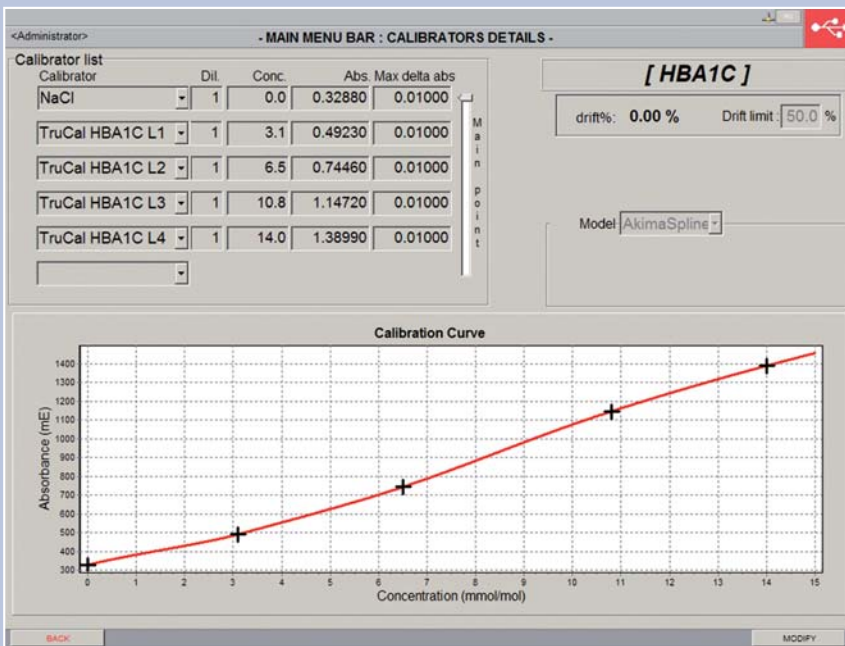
<Administrator>

- MAIN MENU BAR : CALIBRATORS DETAILS -

Calibrator list

| Calibrator | Dil. | Conc. | Abs. | Max delta abs |
|---|---|---|---|---|
| NaCl | 1 | 0.0 | 0.32880 | 0.01000 |
| TruCal HBA1C L1 | 1 | 3.1 | 0.49230 | 0.01000 |
| TruCal HBA1C L2 | 1 | 6.5 | 0.74460 | 0.01000 |
| TruCal HBA1C L3 | 1 | 10.8 | 1.14720 | 0.01000 |
| TruCal HBA1C L4 | 1 | 14.0 | 1.38990 | 0.01000 |

Main point

[ HBA1C ]

drift%: 0.00 %

Drift limit : 50.0 %

Model: AkimaSpline

Calibration Curve

Absorbance (mE)

1400
1300
1200
1100
1000
900
800
700
600
500
400
300

0 1 2 3 4 5 6 7 8 9 10 11 12 13 14 15

Concentration (mmol/mol)

BACK

MODIFY